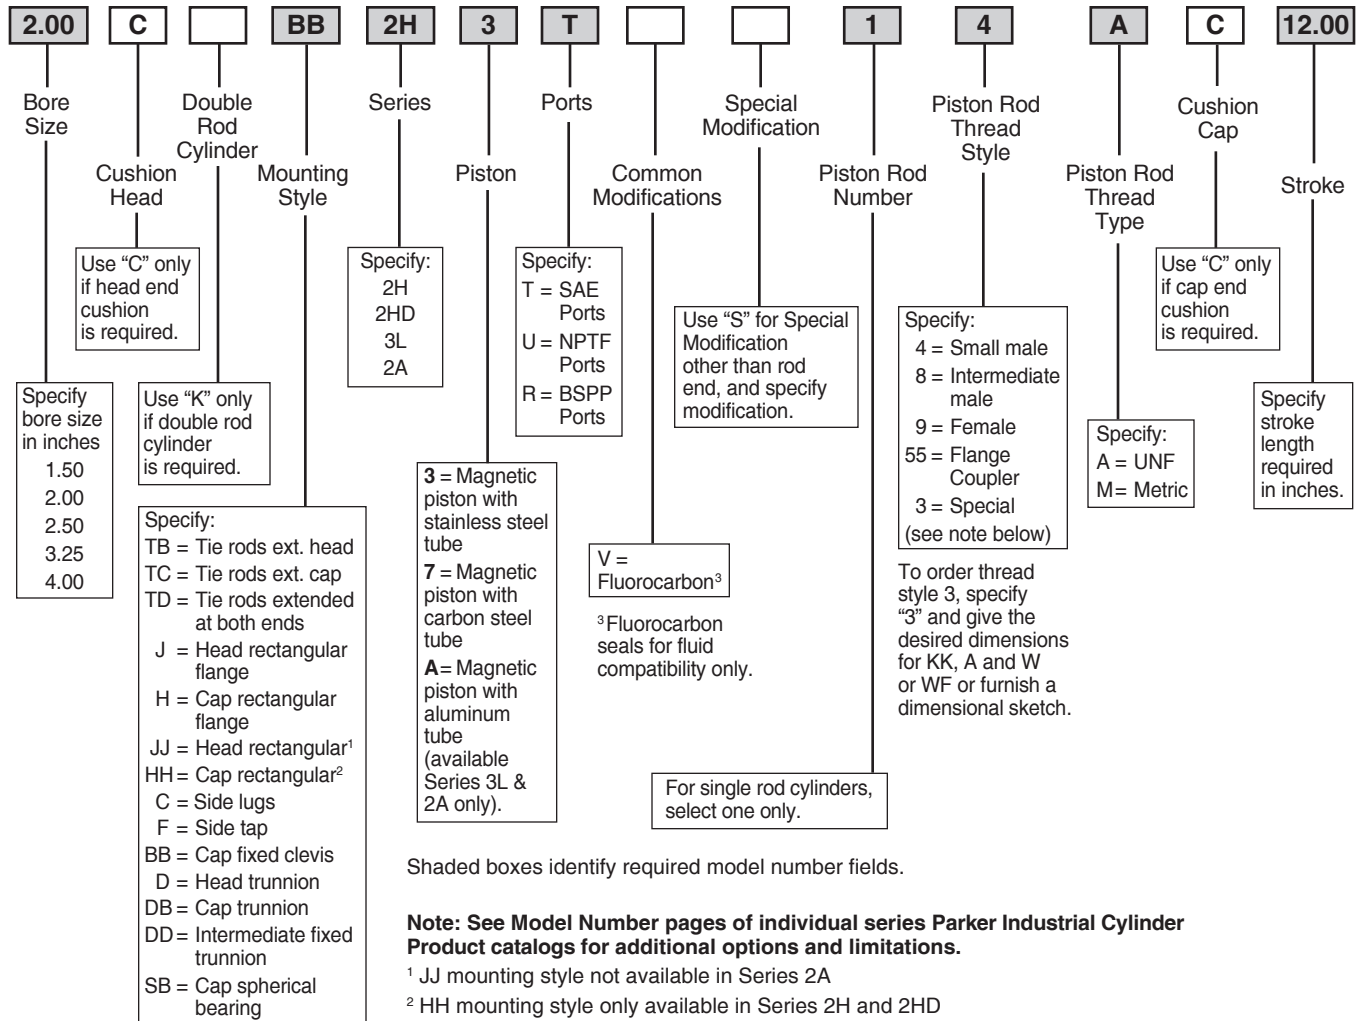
2.00 C BB 2H 3 T 1 4 A C 12.00

Bore Size

Specify bore size in inches
1.50
2.00
2.50
3.25
4.00

Cushion Head

Use "C" only if head end cushion is required.

Double Rod Cylinder

Use "K" only if double rod cylinder is required.

Mounting Style

Specify:
TB = Tie rods ext. head
TC = Tie rods ext. cap
TD = Tie rods extended at both ends
J = Head rectangular flange
H = Cap rectangular flange
JJ = Head rectangular$^1$
HH = Cap rectangular$^2$
C = Side lugs
F = Side tap
BB = Cap fixed clevis
D = Head trunnion
DB = Cap trunnion
DD = Intermediate fixed trunnion
SB = Cap spherical bearing

Series

Specify:
2H
2HD
3L
2A

Piston

**3** = Magnetic piston with stainless steel tube
**7** = Magnetic piston with carbon steel tube
**A** = Magnetic piston with aluminum tube (available Series 3L & 2A only).

Ports

Specify:
T = SAE Ports
U = NPTF Ports
R = BSPP Ports

Common Modifications

V = Fluorocarbon$^3$

$^3$Fluorocarbon seals for fluid compatibility only.

Special Modification

Use "S" for Special Modification other than rod end, and specify modification.

Piston Rod Number

For single rod cylinders, select one only.

Piston Rod Thread Style

Specify:
4 = Small male
8 = Intermediate male
9 = Female
55 = Flange Coupler
3 = Special
(see note below)

To order thread style 3, specify "3" and give the desired dimensions for KK, A and W or WF or furnish a dimensional sketch.

Piston Rod Thread Type

Specify:
A = UNF
M= Metric

Cushion Cap

Use "C" only if cap end cushion is required.

Stroke

Specify stroke length required in inches.

Shaded boxes identify required model number fields.

**Note: See Model Number pages of individual series Parker Industrial Cylinder Product catalogs for additional options and limitations.**
$^1$ JJ mounting style not available in Series 2A
$^2$ HH mounting style only available in Series 2H and 2HD